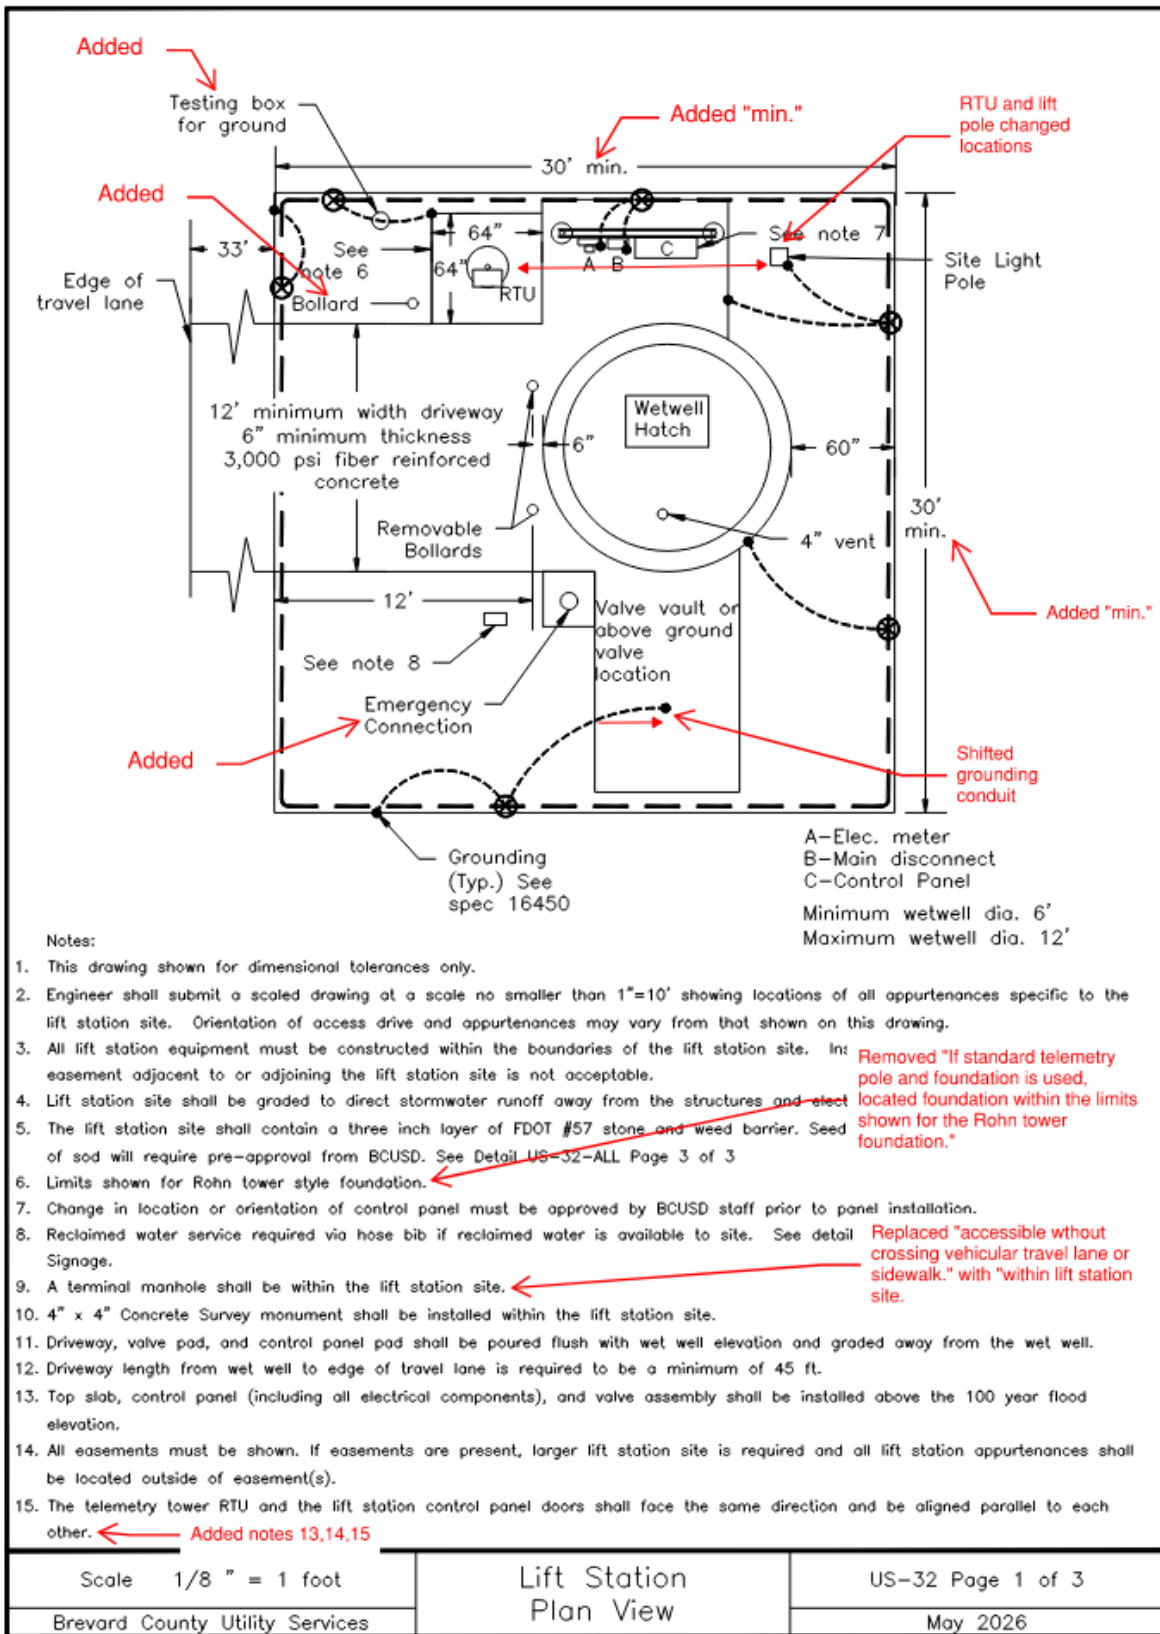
Added

Testing box for ground

Added "min."

RTU and lift pole changed locations

30' min.

Added

33'

See note 6

64"

64"

RTU

A B

C

See note 7

Site Light Pole

Edge of travel lane

Bollard

12' minimum width driveway
6" minimum thickness
3,000 psi fiber reinforced concrete

Wetwell Hatch

6"

60"

30' min.

Removable Bollards

4" vent

Added "min."

12'

See note 8

Valve vault or above ground valve location

Emergency Connection

Added

Shifted grounding conduit

Grounding (Typ.) See spec 16450

A–Elec. meter
B–Main disconnect
C–Control Panel

Minimum wetwell dia. 6'
Maximum wetwell dia. 12'

Notes:
1. This drawing shown for dimensional tolerances only.
2. Engineer shall submit a scaled drawing at a scale no smaller than 1"=10' showing locations of all appurtenances specific to the lift station site. Orientation of access drive and appurtenances may vary from that shown on this drawing.
3. All lift station equipment must be constructed within the boundaries of the lift station site. In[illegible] easement adjacent to or adjoining the lift station site is not acceptable.
4. Lift station site shall be graded to direct stormwater runoff away from the structures and elect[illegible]
5. The lift station site shall contain a three inch layer of FDOT #57 stone and weed barrier. Seed of sod will require pre-approval from BCUSD. See Detail US-32-ALL Page 3 of 3
6. Limits shown for Rohn tower style foundation.
7. Change in location or orientation of control panel must be approved by BCUSD staff prior to panel installation.
8. Reclaimed water service required via hose bib if reclaimed water is available to site. See detail Signage.
9. A terminal manhole shall be within the lift station site.
10. 4" x 4" Concrete Survey monument shall be installed within the lift station site.
11. Driveway, valve pad, and control panel pad shall be poured flush with wet well elevation and graded away from the wet well.
12. Driveway length from wet well to edge of travel lane is required to be a minimum of 45 ft.
13. Top slab, control panel (including all electrical components), and valve assembly shall be installed above the 100 year flood elevation.
14. All easements must be shown. If easements are present, larger lift station site is required and all lift station appurtenances shall be located outside of easement(s).
15. The telemetry tower RTU and the lift station control panel doors shall face the same direction and be aligned parallel to each other.

Removed "If standard telemetry pole and foundation is used, located foundation within the limits shown for the Rohn tower foundation."

Replaced "accessible wthout crossing vehicular travel lane or sidewalk." with "within lift station site.

Added notes 13,14,15

| Scale 1/8 " = 1 foot | Lift Station Plan View | US-32 Page 1 of 3 |
|---|---|---|
| Brevard County Utility Services | | May 2026 |